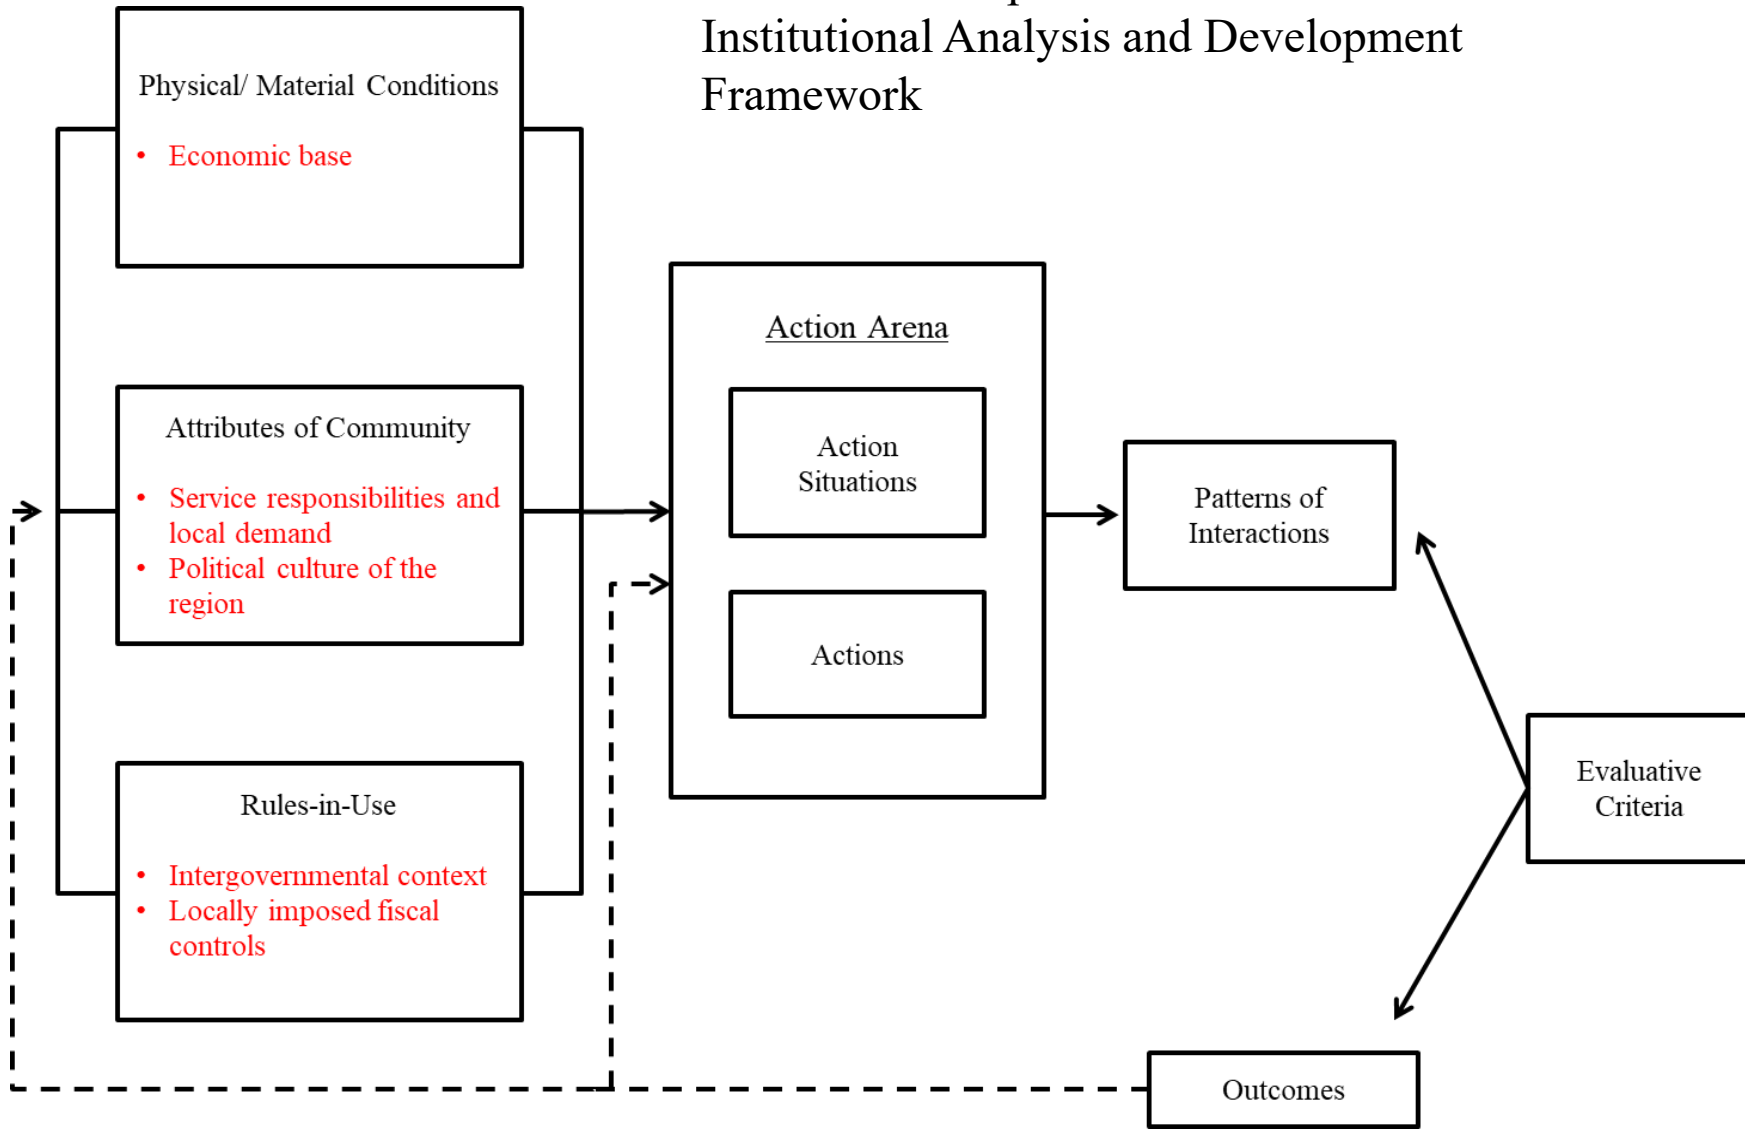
Institutional Analysis and Development Framework

Physical/ Material Conditions

• Economic base

Attributes of Community

• Service responsibilities and local demand
• Political culture of the region

Rules-in-Use

• Intergovernmental context
• Locally imposed fiscal controls

Action Arena

Action Situations

Actions

Patterns of Interactions

Evaluative Criteria

Outcomes